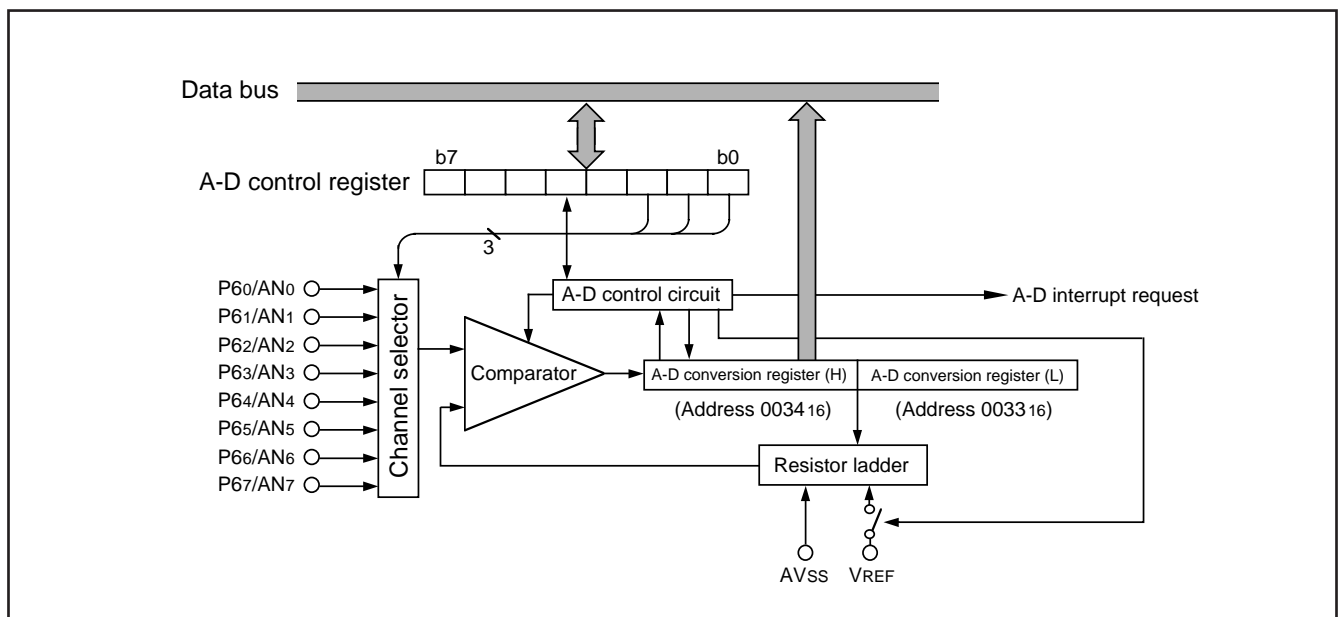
Data bus

b7

b0

A-D control register

3

P6$_0$/AN$_0$
P6$_1$/AN$_1$
P6$_2$/AN$_2$
P6$_3$/AN$_3$
P6$_4$/AN$_4$
P6$_5$/AN$_5$
P6$_6$/AN$_6$
P6$_7$/AN$_7$

Channel selector

A-D control circuit

A-D interrupt request

Comparator

A-D conversion register (H)

A-D conversion register (L)

(Address 0034$_{16}$)

(Address 0033$_{16}$)

Resistor ladder

AV$_{SS}$

V$_{REF}$